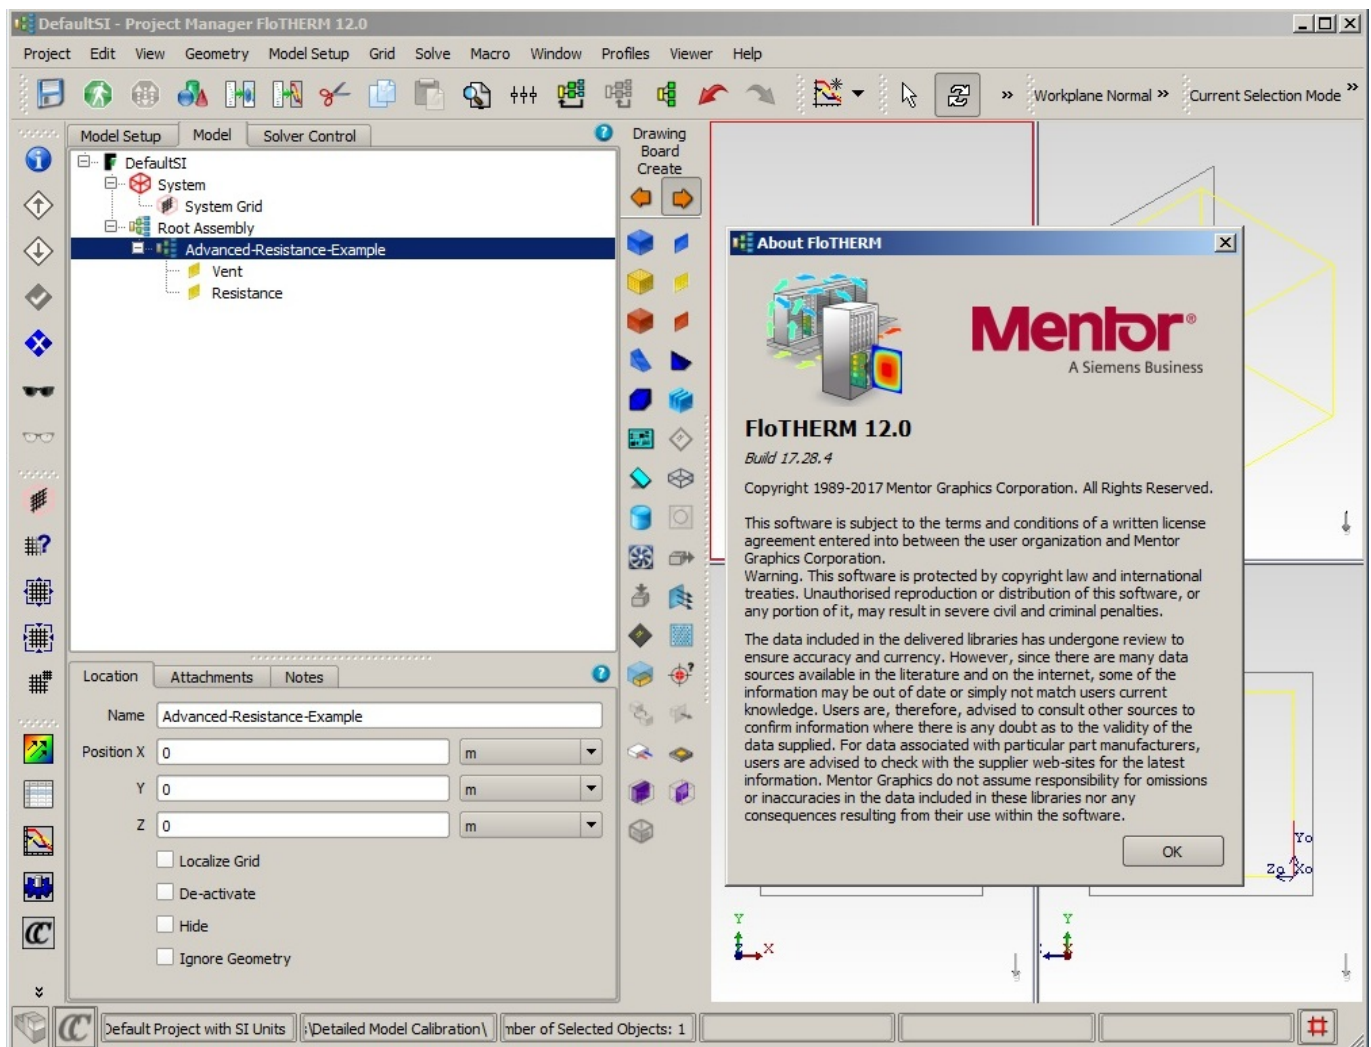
DefaultSI - Project Manager FloTHERM 12.0

Project Edit View Geometry Model Setup Grid Solve Macro Window Profiles Viewer Help

» Workplane Normal » Current Selection Mode »

Model Setup Model Solver Control

Drawing Board Create

DefaultSI
System
System Grid
Root Assembly
Advanced-Resistance-Example
Vent
Resistance

Location Attachments Notes

Name Advanced-Resistance-Example
Position X 0 m
Y 0 m
Z 0 m

Localize Grid
De-activate
Hide
Ignore Geometry

About FloTHERM

Mentor®
A Siemens Business

FloTHERM 12.0
Build 17.28.4

Copyright 1989-2017 Mentor Graphics Corporation. All Rights Reserved.

This software is subject to the terms and conditions of a written license agreement entered into between the user organization and Mentor Graphics Corporation.
Warning. This software is protected by copyright law and international treaties. Unauthorised reproduction or distribution of this software, or any portion of it, may result in severe civil and criminal penalties.

The data included in the delivered libraries has undergone review to ensure accuracy and currency. However, since there are many data sources available in the literature and on the internet, some of the information may be out of date or simply not match users current knowledge. Users are, therefore, advised to consult other sources to confirm information where there is any doubt as to the validity of the data supplied. For data associated with particular part manufacturers, users are advised to check with the supplier web-sites for the latest information. Mentor Graphics do not assume responsibility for omissions or inaccuracies in the data included in these libraries nor any consequences resulting from their use within the software.

OK

Yo
Zo Xo
Y
X
Y

Default Project with SI Units :\Detailed Model Calibration\ mber of Selected Objects: 1